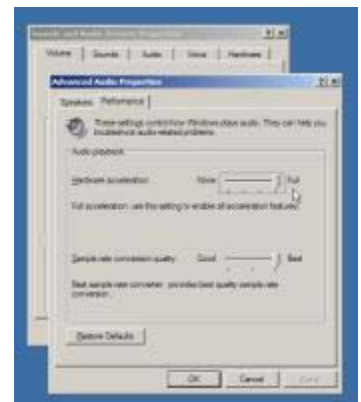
Sounds and Audio Devices Properties ? X
Volume | Sounds | Audio | Voice | Hardware

Advanced Audio Properties ? X
Speakers | Performance

These settings control how Windows plays audio. They can help you troubleshoot audio-related problems.

Audio playback

Hardware acceleration: None Full

Full acceleration: use this setting to enable all acceleration features.

Sample rate conversion quality: Good Best

Best sample rate converter: provides best quality sample rate conversion.

Restore Defaults

OK Cancel Apply